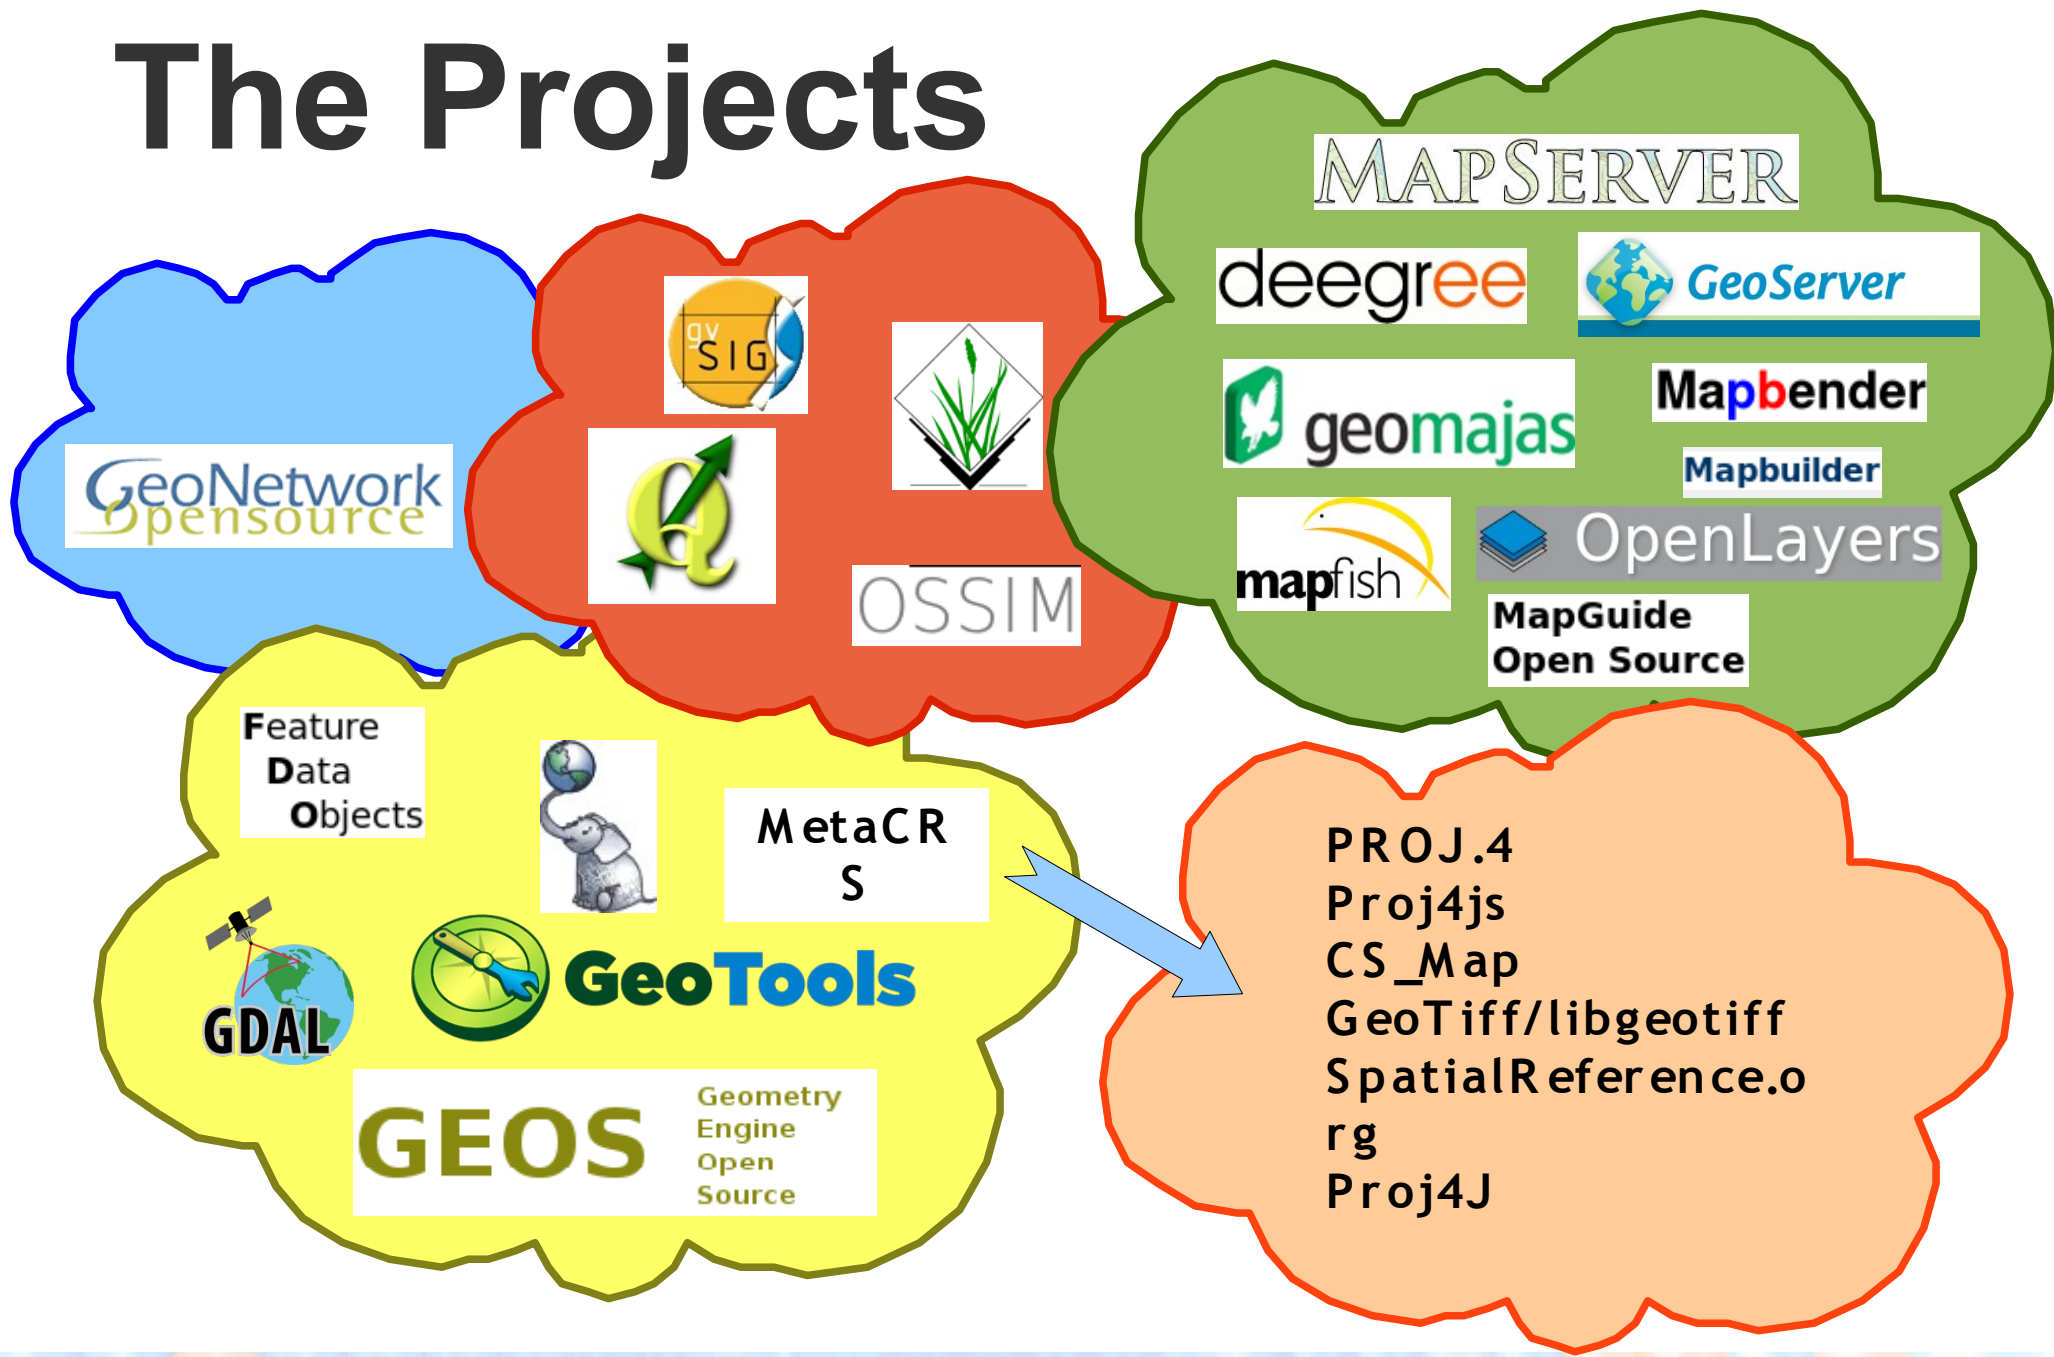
The Projects

GeoNetwork opensource

gvSIG

OSSIM

MAPSERVER

deegree

GeoServer

geomajas

Mapbender

Mapbuilder

mapfish

OpenLayers

MapGuide Open Source

Feature Data Objects

MetaCR S

GDAL

GeoTools

GEOS Geometry Engine Open Source

PROJ.4
Proj4js
CS_Map
GeoTiff/libgeotiff
SpatialReference.o rg
Proj4J